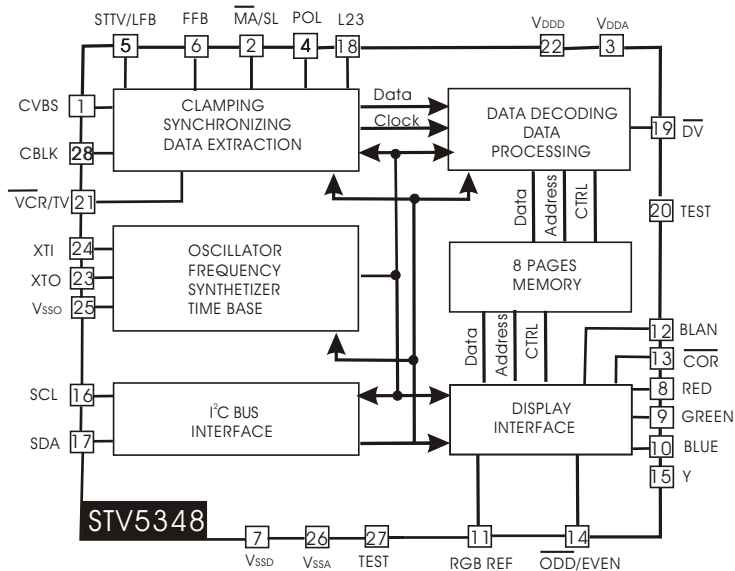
STTV/LFB 5
FFB 6
$\overline{MA}$/SL 2
POL 4
L23 18
VDDD 22
VDDA 3

CVBS 1
CBLK 28
$\overline{VCR}$/TV 21

CLAMPING
SYNCHRONIZING
DATA EXTRACTION

Data
Clock

DATA DECODING
DATA
PROCESSING

19 $\overline{DV}$

Data
Address
CTRL

20 TEST

XTI 24
XTO 23
VSSO 25

OSCILLATOR
FREQUENCY
SYNTHETIZER
TIME BASE

8 PAGES
MEMORY

Data
Address
CTRL

12 BLAN
13 $\overline{COR}$
8 RED
9 GREEN
10 BLUE
15 Y

SCL 16
SDA 17

I$^2$C BUS
INTERFACE

DISPLAY
INTERFACE

STV5348

7 VSSD
26 VSSA
27 TEST
11 RGB REF
14 $\overline{ODD}$/EVEN